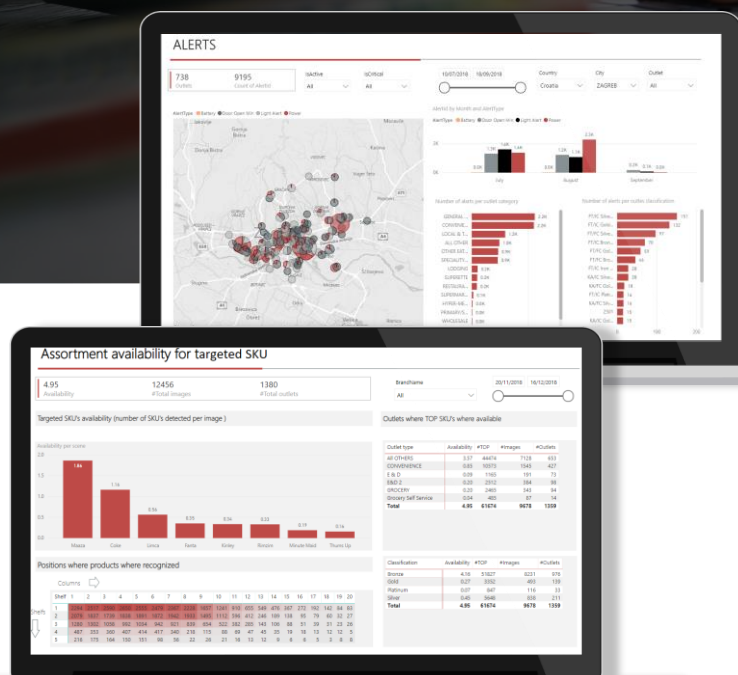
ALERTS

738
Outlets

9195
Count of AlertId

isActive
All

isCritical
All

10/07/2018
18/09/2018

Country
Croatia

City
ZAGREB

Outlet
All

AlertType ● Battery ● Door Open Wrt ● Light Alert ● Power

AlertId by Month and AlertType

AlertType ● Battery ● Door Open Wrt ● Light Alert ● Power

July
August
September

Number of alerts per outlet category

GENERAL ...
CONVENIE...
LOCAL & T...
ALL OTHER
OTHER SAT...
SPECIALITY...
LODGING
SUPERETTE
RESTAURA...
SUPERMAR...
HYPER MA...
PRIMARY S...
WHOLESALE

Number of alerts per outlet classification

Assortment availability for targeted SKU

4.95
Availability

12456
#Total images

1380
#Total outlets

Brandname
All

20/11/2018
18/12/2018

Targeted SKU's availability (number of SKU's detected per image)

Availability per icons

Outlets where TOP SKU's where available

| Outlet type | Availability | #TOP | #Images | #Outlets |
|---|---|---|---|---|
| All OTHERS | 3.57 | 44474 | 7128 | 653 |
| CONVENIENCE | 0.65 | 10573 | 1545 | 427 |
| E & D | 0.09 | 1165 | 101 | 73 |
| E&D 2 | 0.20 | 2312 | 594 | 86 |
| GROCERY | 0.20 | 2465 | 343 | 84 |
| Grocery Self Service | 0.04 | 485 | 87 | 14 |
| Total | 4.95 | 61674 | 9678 | 1359 |

| Classification | Availability | #TOP | #Images | #Outlets |
|---|---|---|---|---|
| Bronze | 4.58 | 51827 | 8221 | 976 |
| Gold | 0.27 | 3352 | 493 | 139 |
| Platinum | 0.07 | 847 | 116 | 33 |
| Silver | 0.45 | 5648 | 838 | 211 |
| Total | 4.95 | 61674 | 9678 | 1359 |

Positions where products where recognized

Columns

Shelfs